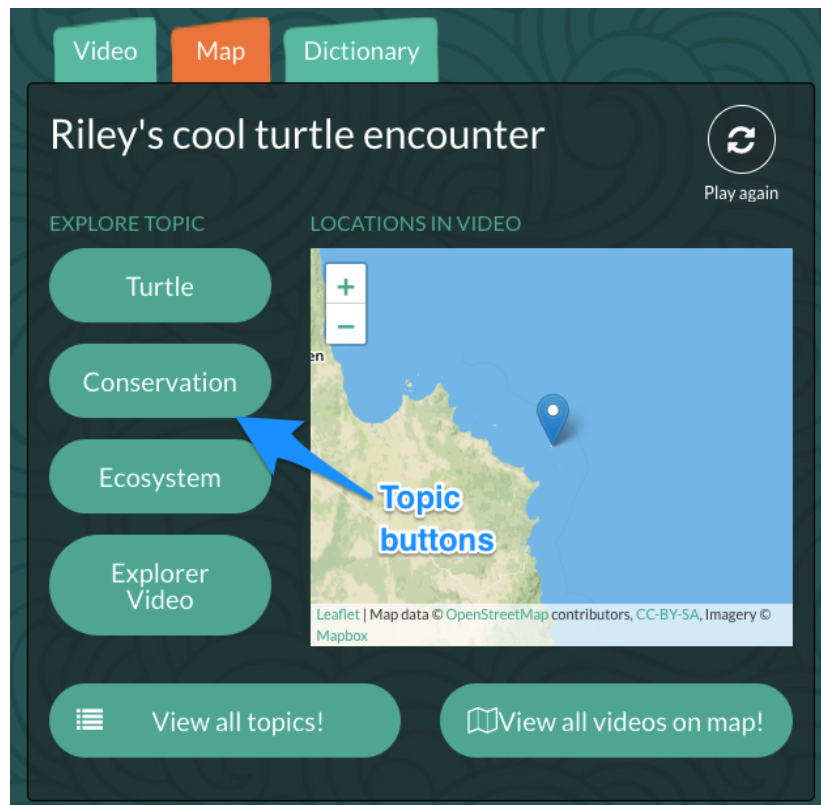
Video Map Dictionary

Riley's cool turtle encounter

Play again

EXPLORE TOPIC

LOCATIONS IN VIDEO

Turtle

Conservation

Ecosystem

Explorer Video

+
−

en

Topic buttons

Leaflet | Map data © OpenStreetMap contributors, CC-BY-SA, Imagery © Mapbox

View all topics!

View all videos on map!